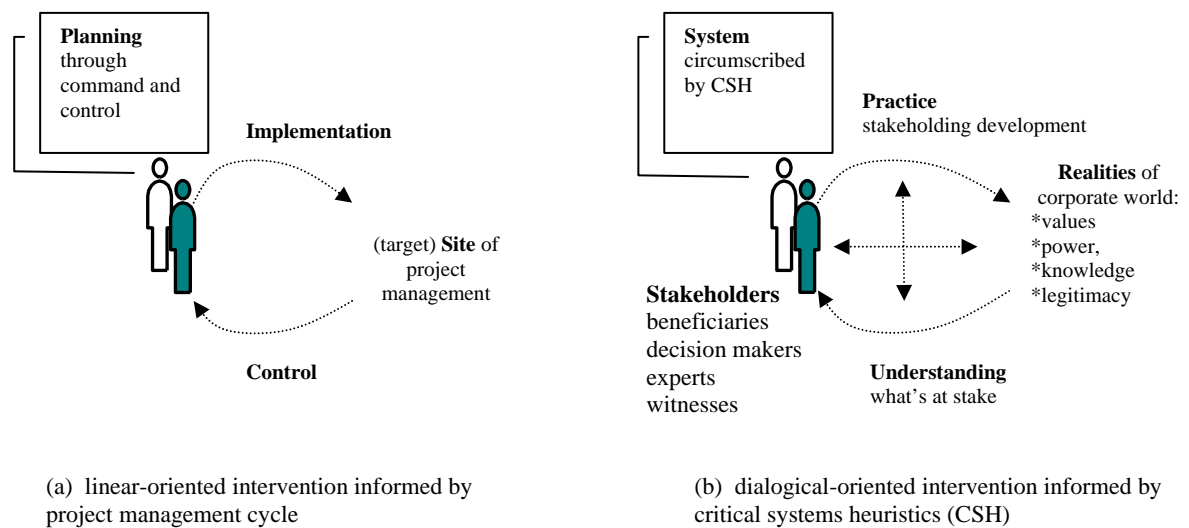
**Planning** through command and control

**Implementation**

(target) **Site** of project management

**Control**

(a) linear-oriented intervention informed by project management cycle

**System** circumscribed by CSH

**Practice** stakeholding development

**Realities** of corporate world:
*values
*power,
*knowledge
*legitimacy

**Stakeholders**
beneficiaries
decision makers
experts
witnesses

**Understanding** what's at stake

(b) dialogical-oriented intervention informed by critical systems heuristics (CSH)